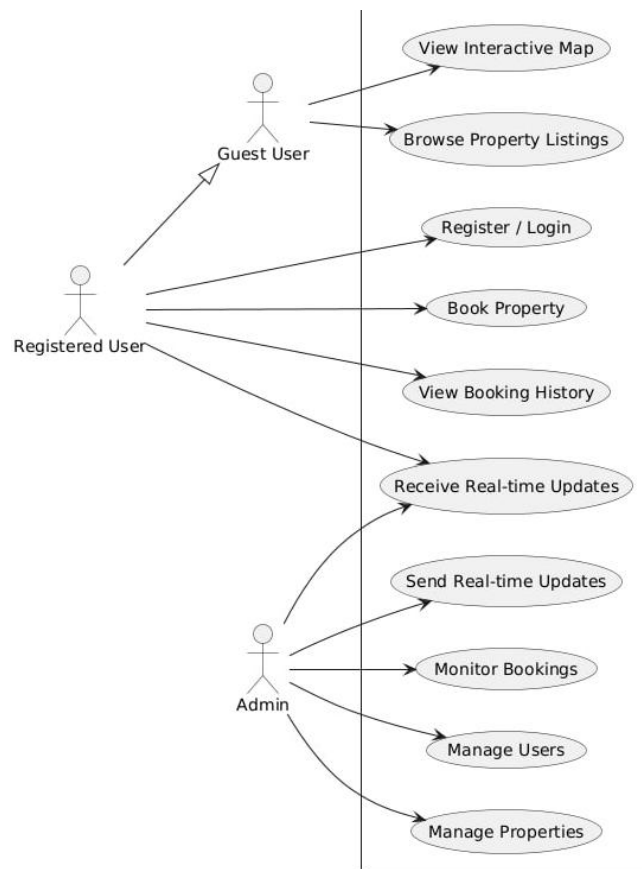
Guest User

View Interactive Map

Browse Property Listings

Registered User

Register / Login

Book Property

View Booking History

Receive Real-time Updates

Admin

Send Real-time Updates

Monitor Bookings

Manage Users

Manage Properties